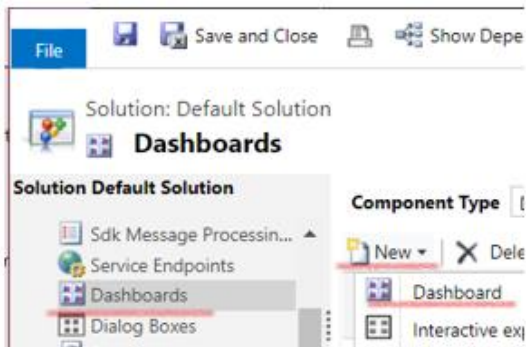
File Save and Close Show Depe

Solution: Default Solution
Dashboards

Solution Default Solution

Sdk Message Processin...
Service Endpoints
Dashboards
Dialog Boxes

Component Type

New Dele

Dashboard

Interactive exp